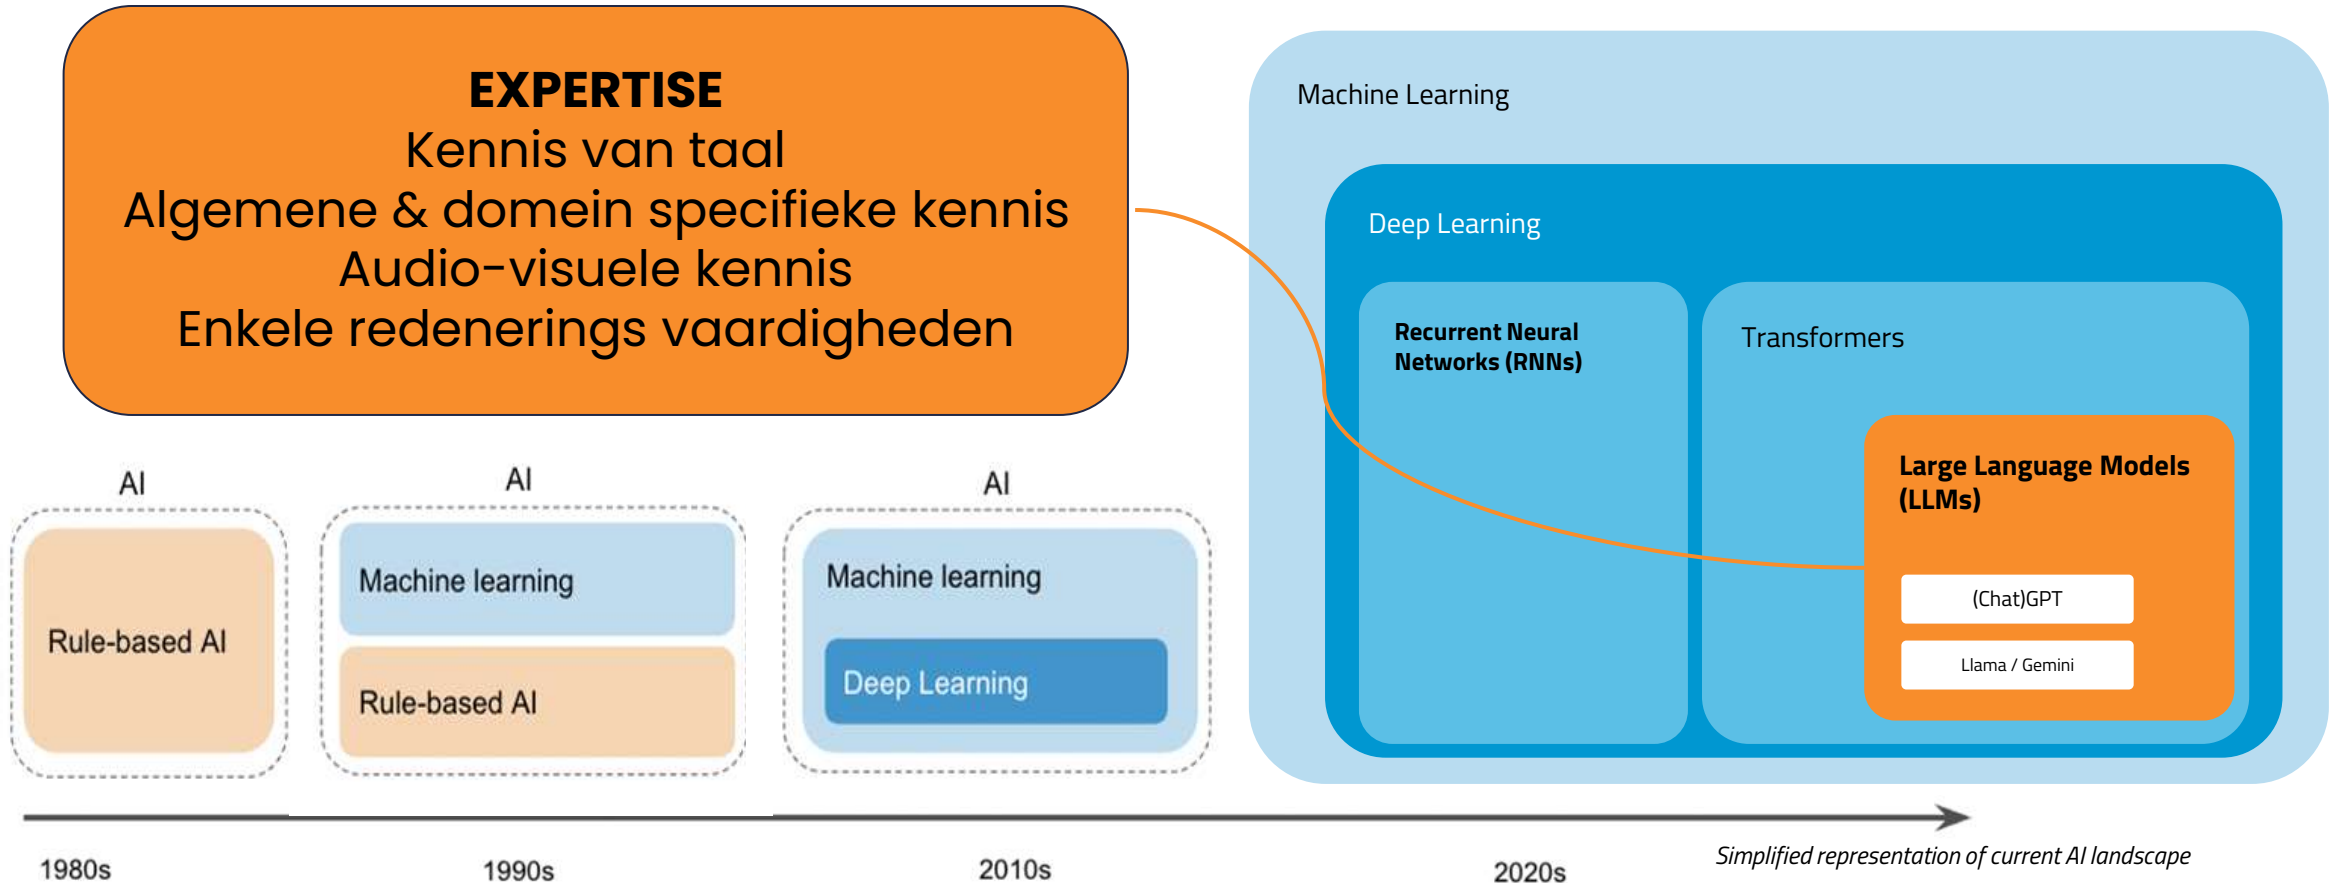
**EXPERTISE**
Kennis van taal
Algemene & domein specifieke kennis
Audio-visuele kennis
Enkele redenerings vaardigheden

Machine Learning

Deep Learning

**Recurrent Neural Networks (RNNs)**

Transformers

**Large Language Models (LLMs)**

(Chat)GPT

Llama / Gemini

AI

Rule-based AI

AI

Machine learning

Rule-based AI

AI

Machine learning

Deep Learning

1980s

1990s

2010s

2020s

*Simplified representation of current AI landscape*